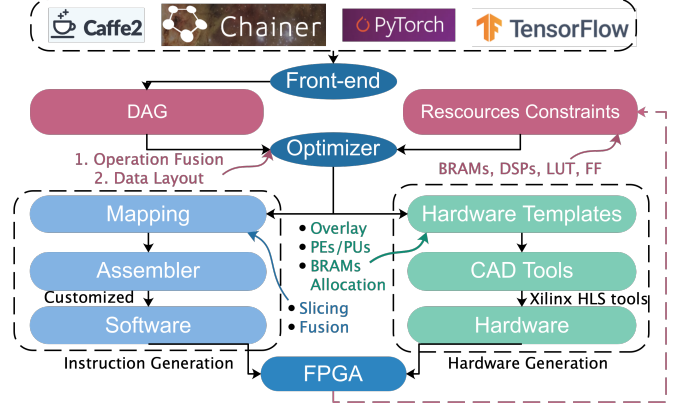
Caffe2
Chainer
PyTorch
TensorFlow

Front-end

DAG

Rescources Constraints

Optimizer

1. Operation Fusion
2. Data Layout

BRAMs, DSPs, LUT, FF

Mapping

Overlay
PEs/PUs
BRAMs Allocation

Hardware Templates

Assembler

CAD Tools

Customized

Xilinx HLS tools

Software

Slicing
Fusion

Hardware

Instruction Generation

Hardware Generation

FPGA